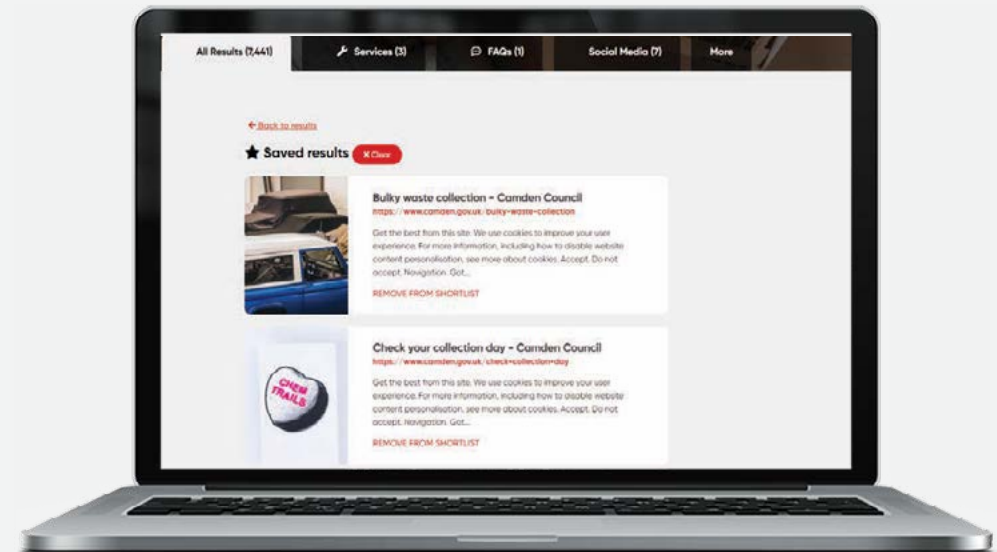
All Results (7,441) Services (3) FAQs (1) Social Media (7) More

← Back to results

Saved results ✕ Clear

Bulky waste collection - Camden Council
https://www.camden.gov.uk/bulky-waste-collection

Get the best from this site. We use cookies to improve your user experience. For more information, including how to disable website content personalisation, see more about cookies. Accept. Do not accept. Navigation. Got...

REMOVE FROM SHORTLIST

CHEM TRAILS

Check your collection day - Camden Council
https://www.camden.gov.uk/check-collection-day

Get the best from this site. We use cookies to improve your user experience. For more information, including how to disable website content personalisation, see more about cookies. Accept. Do not accept. Navigation. Got...

REMOVE FROM SHORTLIST